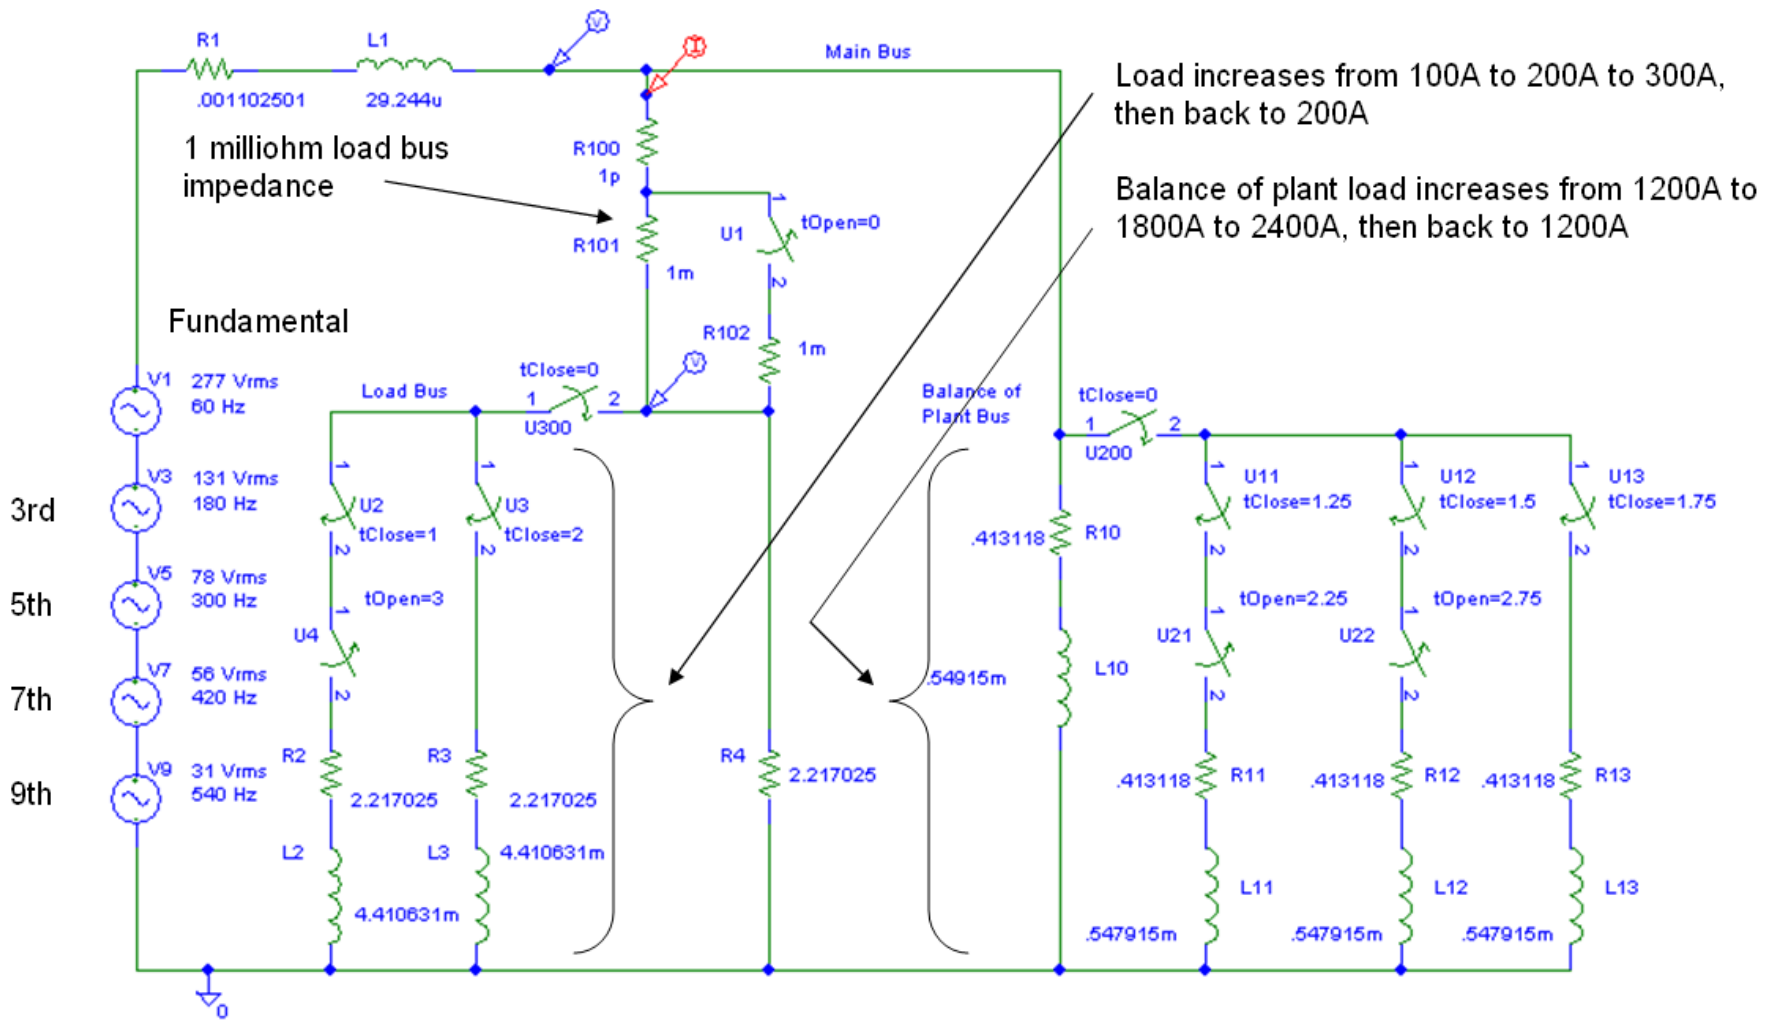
R1
.001102501
L1
29.244u
V
I
Main Bus
Load increases from 100A to 200A to 300A, then back to 200A

1 milliohm load bus impedance
R100
1p
R101
1m
U1
tOpen=0
1
2
Balance of plant load increases from 1200A to 1800A to 2400A, then back to 1200A

Fundamental
R102
1m
V
V1
277 Vrms
60 Hz
Load Bus
tClose=0
1
2
U300
Balance of Plant Bus
tClose=0
1
2
U200

3rd
V3
131 Vrms
180 Hz
U2
tClose=1
U3
tClose=2
.413118
R10
U11
tClose=1.25
U12
tClose=1.5
U13
tClose=1.75

5th
V5
78 Vrms
300 Hz
tOpen=3
U4
tOpen=2.25
U21
tOpen=2.75
U22

7th
V7
56 Vrms
420 Hz
.54915m
L10

9th
V9
31 Vrms
540 Hz
R2
2.217025
R3
2.217025
R4
2.217025
.413118
R11
.413118
R12
.413118
R13

L2
4.410631m
L3
4.410631m
L11
.547915m
L12
.547915m
L13
.547915m
0